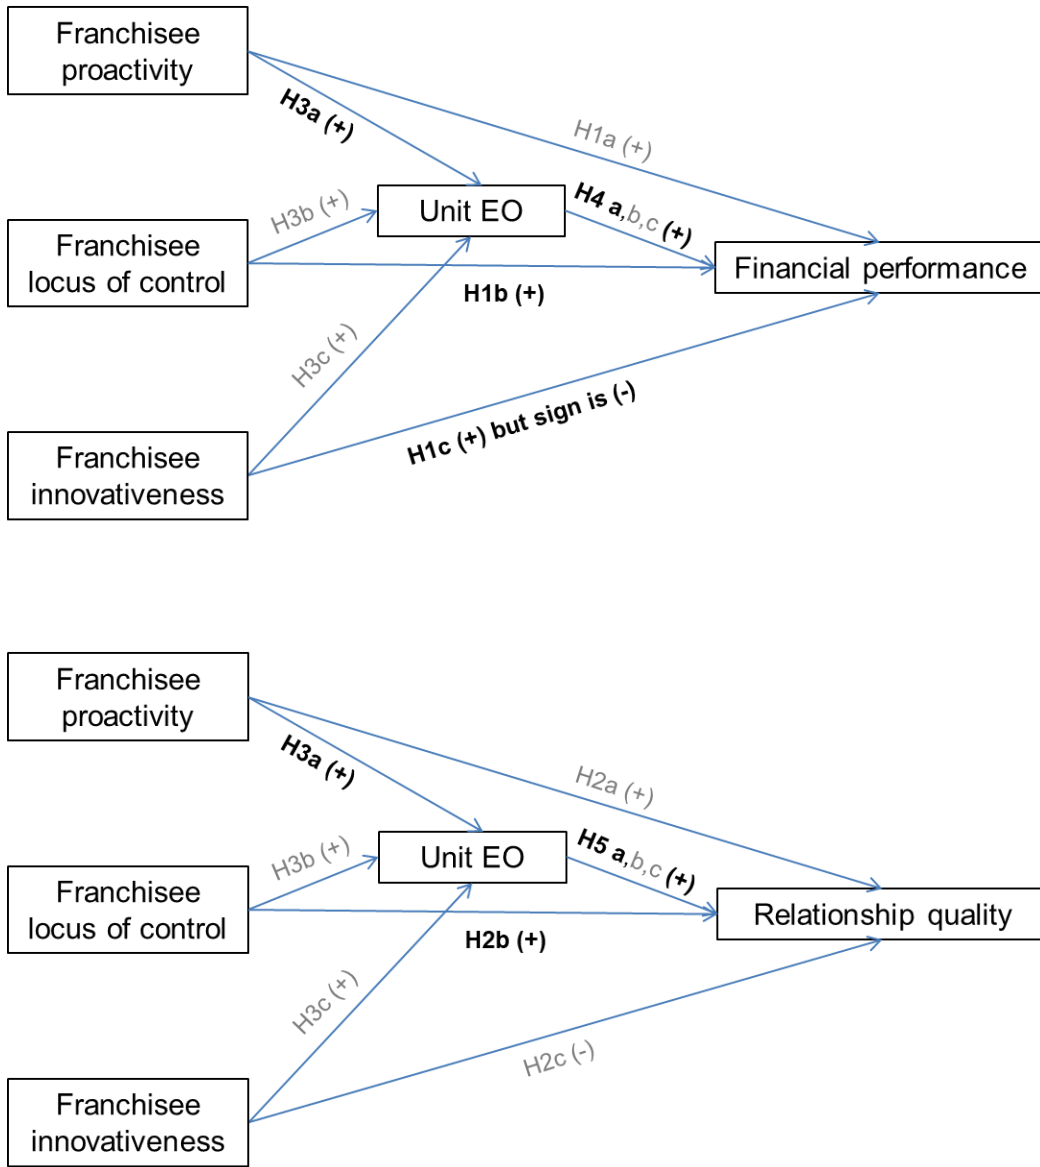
Franchisee proactivity

H3a (+)

H1a (+)

H3b (+)

Unit EO

H4 a,b,c (+)

Franchisee locus of control

Financial performance

H1b (+)

H3c (+)

Franchisee innovativeness

H1c (+) but sign is (-)

Franchisee proactivity

H3a (+)

H2a (+)

H3b (+)

Unit EO

H5 a,b,c (+)

Franchisee locus of control

Relationship quality

H2b (+)

H3c (+)

H2c (-)

Franchisee innovativeness